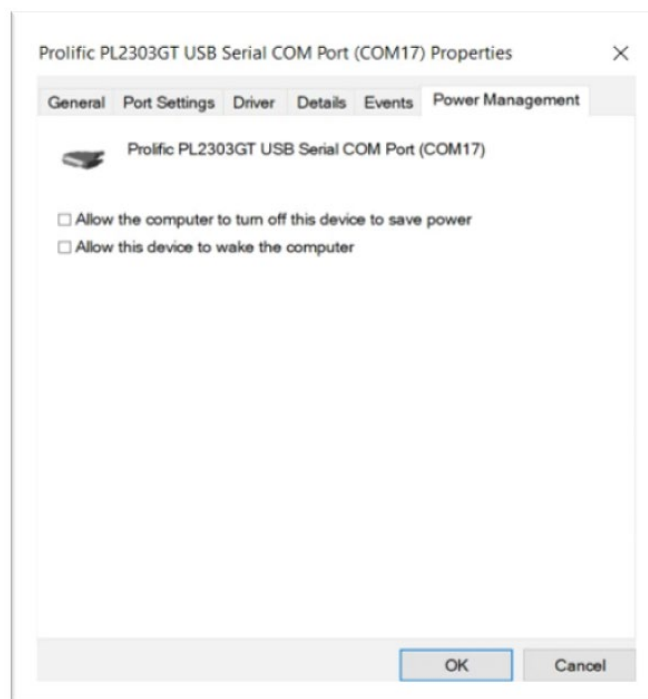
Prolific PL2303GT USB Serial COM Port (COM17) Properties

×

General | Port Settings | Driver | Details | Events | Power Management

Prolific PL2303GT USB Serial COM Port (COM17)

☐ Allow the computer to turn off this device to save power
☐ Allow this device to wake the computer

OK | Cancel